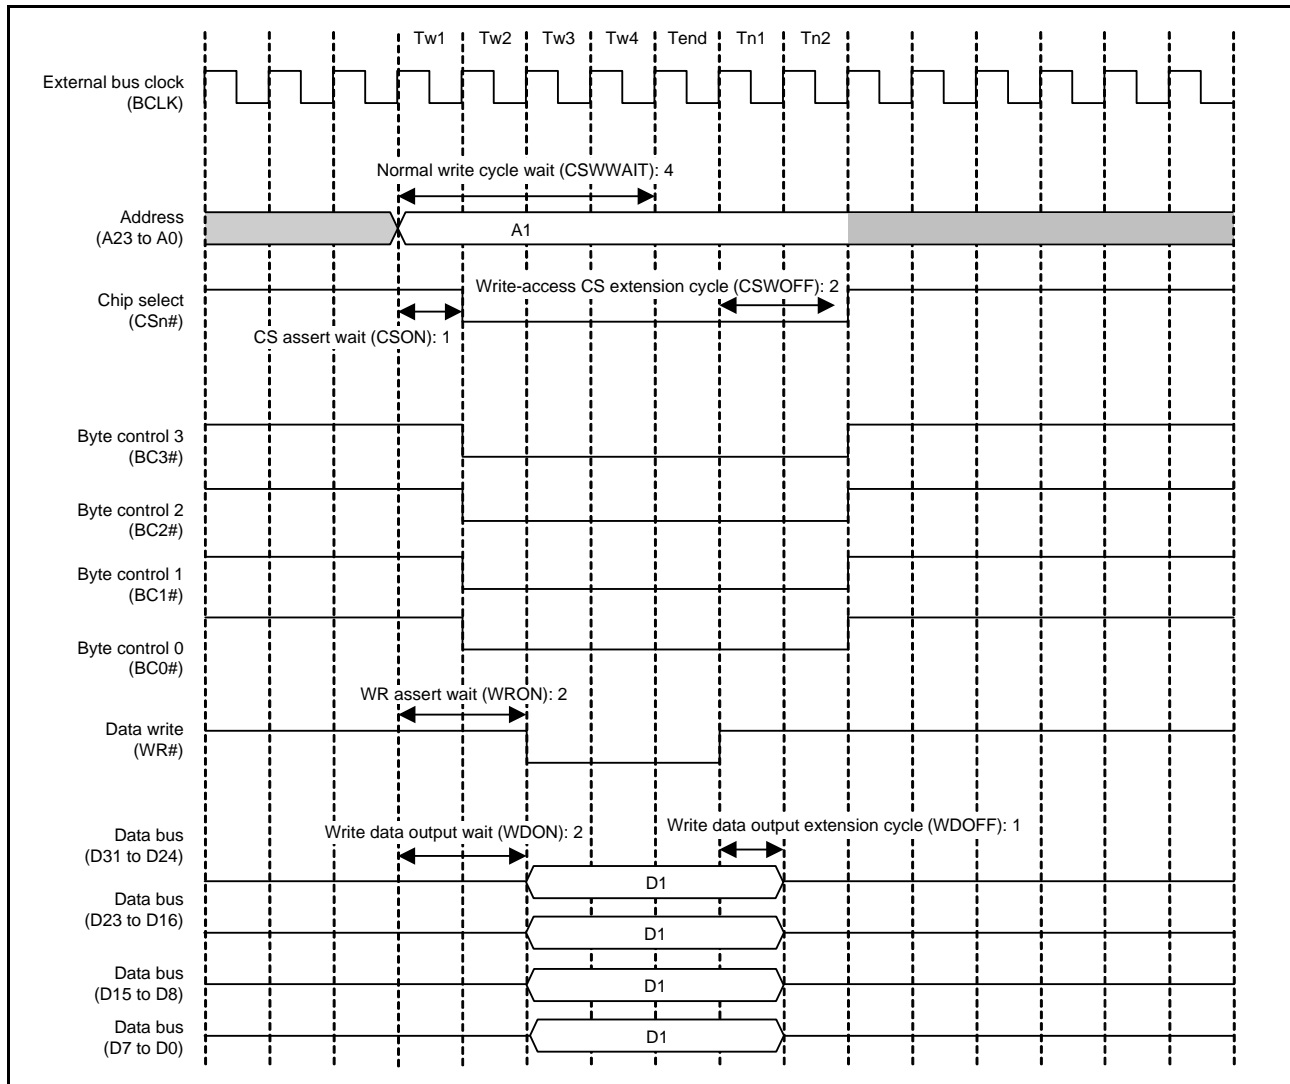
Tw1 Tw2 Tw3 Tw4 Tend Tn1 Tn2

External bus clock (BCLK)

Normal write cycle wait (CSWWAIT): 4

Address (A23 to A0)

A1

Chip select (CSn#)

Write-access CS extension cycle (CSWOFF): 2

CS assert wait (CSON): 1

Byte control 3 (BC3#)

Byte control 2 (BC2#)

Byte control 1 (BC1#)

Byte control 0 (BC0#)

WR assert wait (WRON): 2

Data write (WR#)

Data bus (D31 to D24)

Write data output wait (WDON): 2

Write data output extension cycle (WDOFF): 1

D1

Data bus (D23 to D16)

D1

Data bus (D15 to D8)

D1

Data bus (D7 to D0)

D1